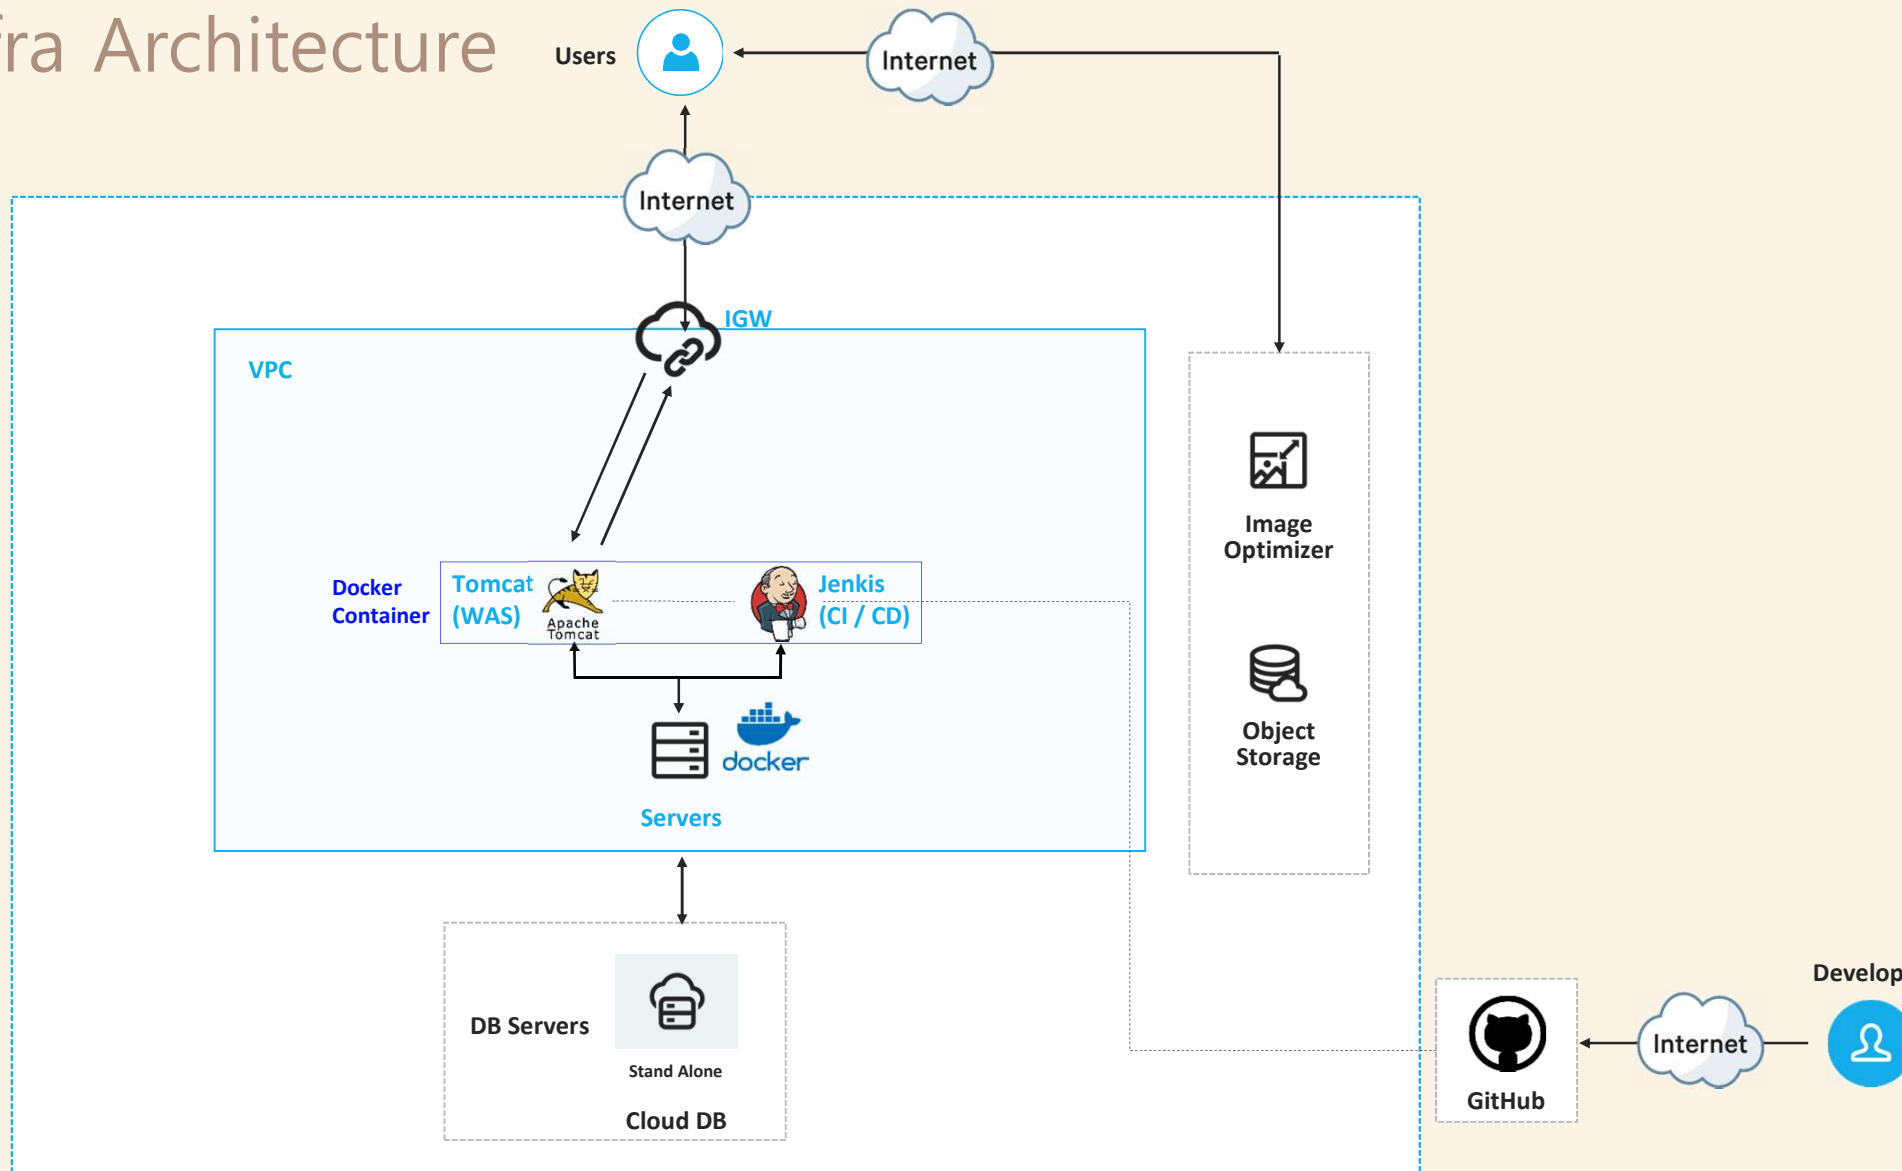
fra Architecture

Users

Internet

Internet

IGW

VPC

Docker Container

Tomcat (WAS)

Apache Tomcat

Jenkis (CI / CD)

docker

Servers

Image Optimizer

Object Storage

DB Servers

Stand Alone

Cloud DB

GitHub

Internet

Develop